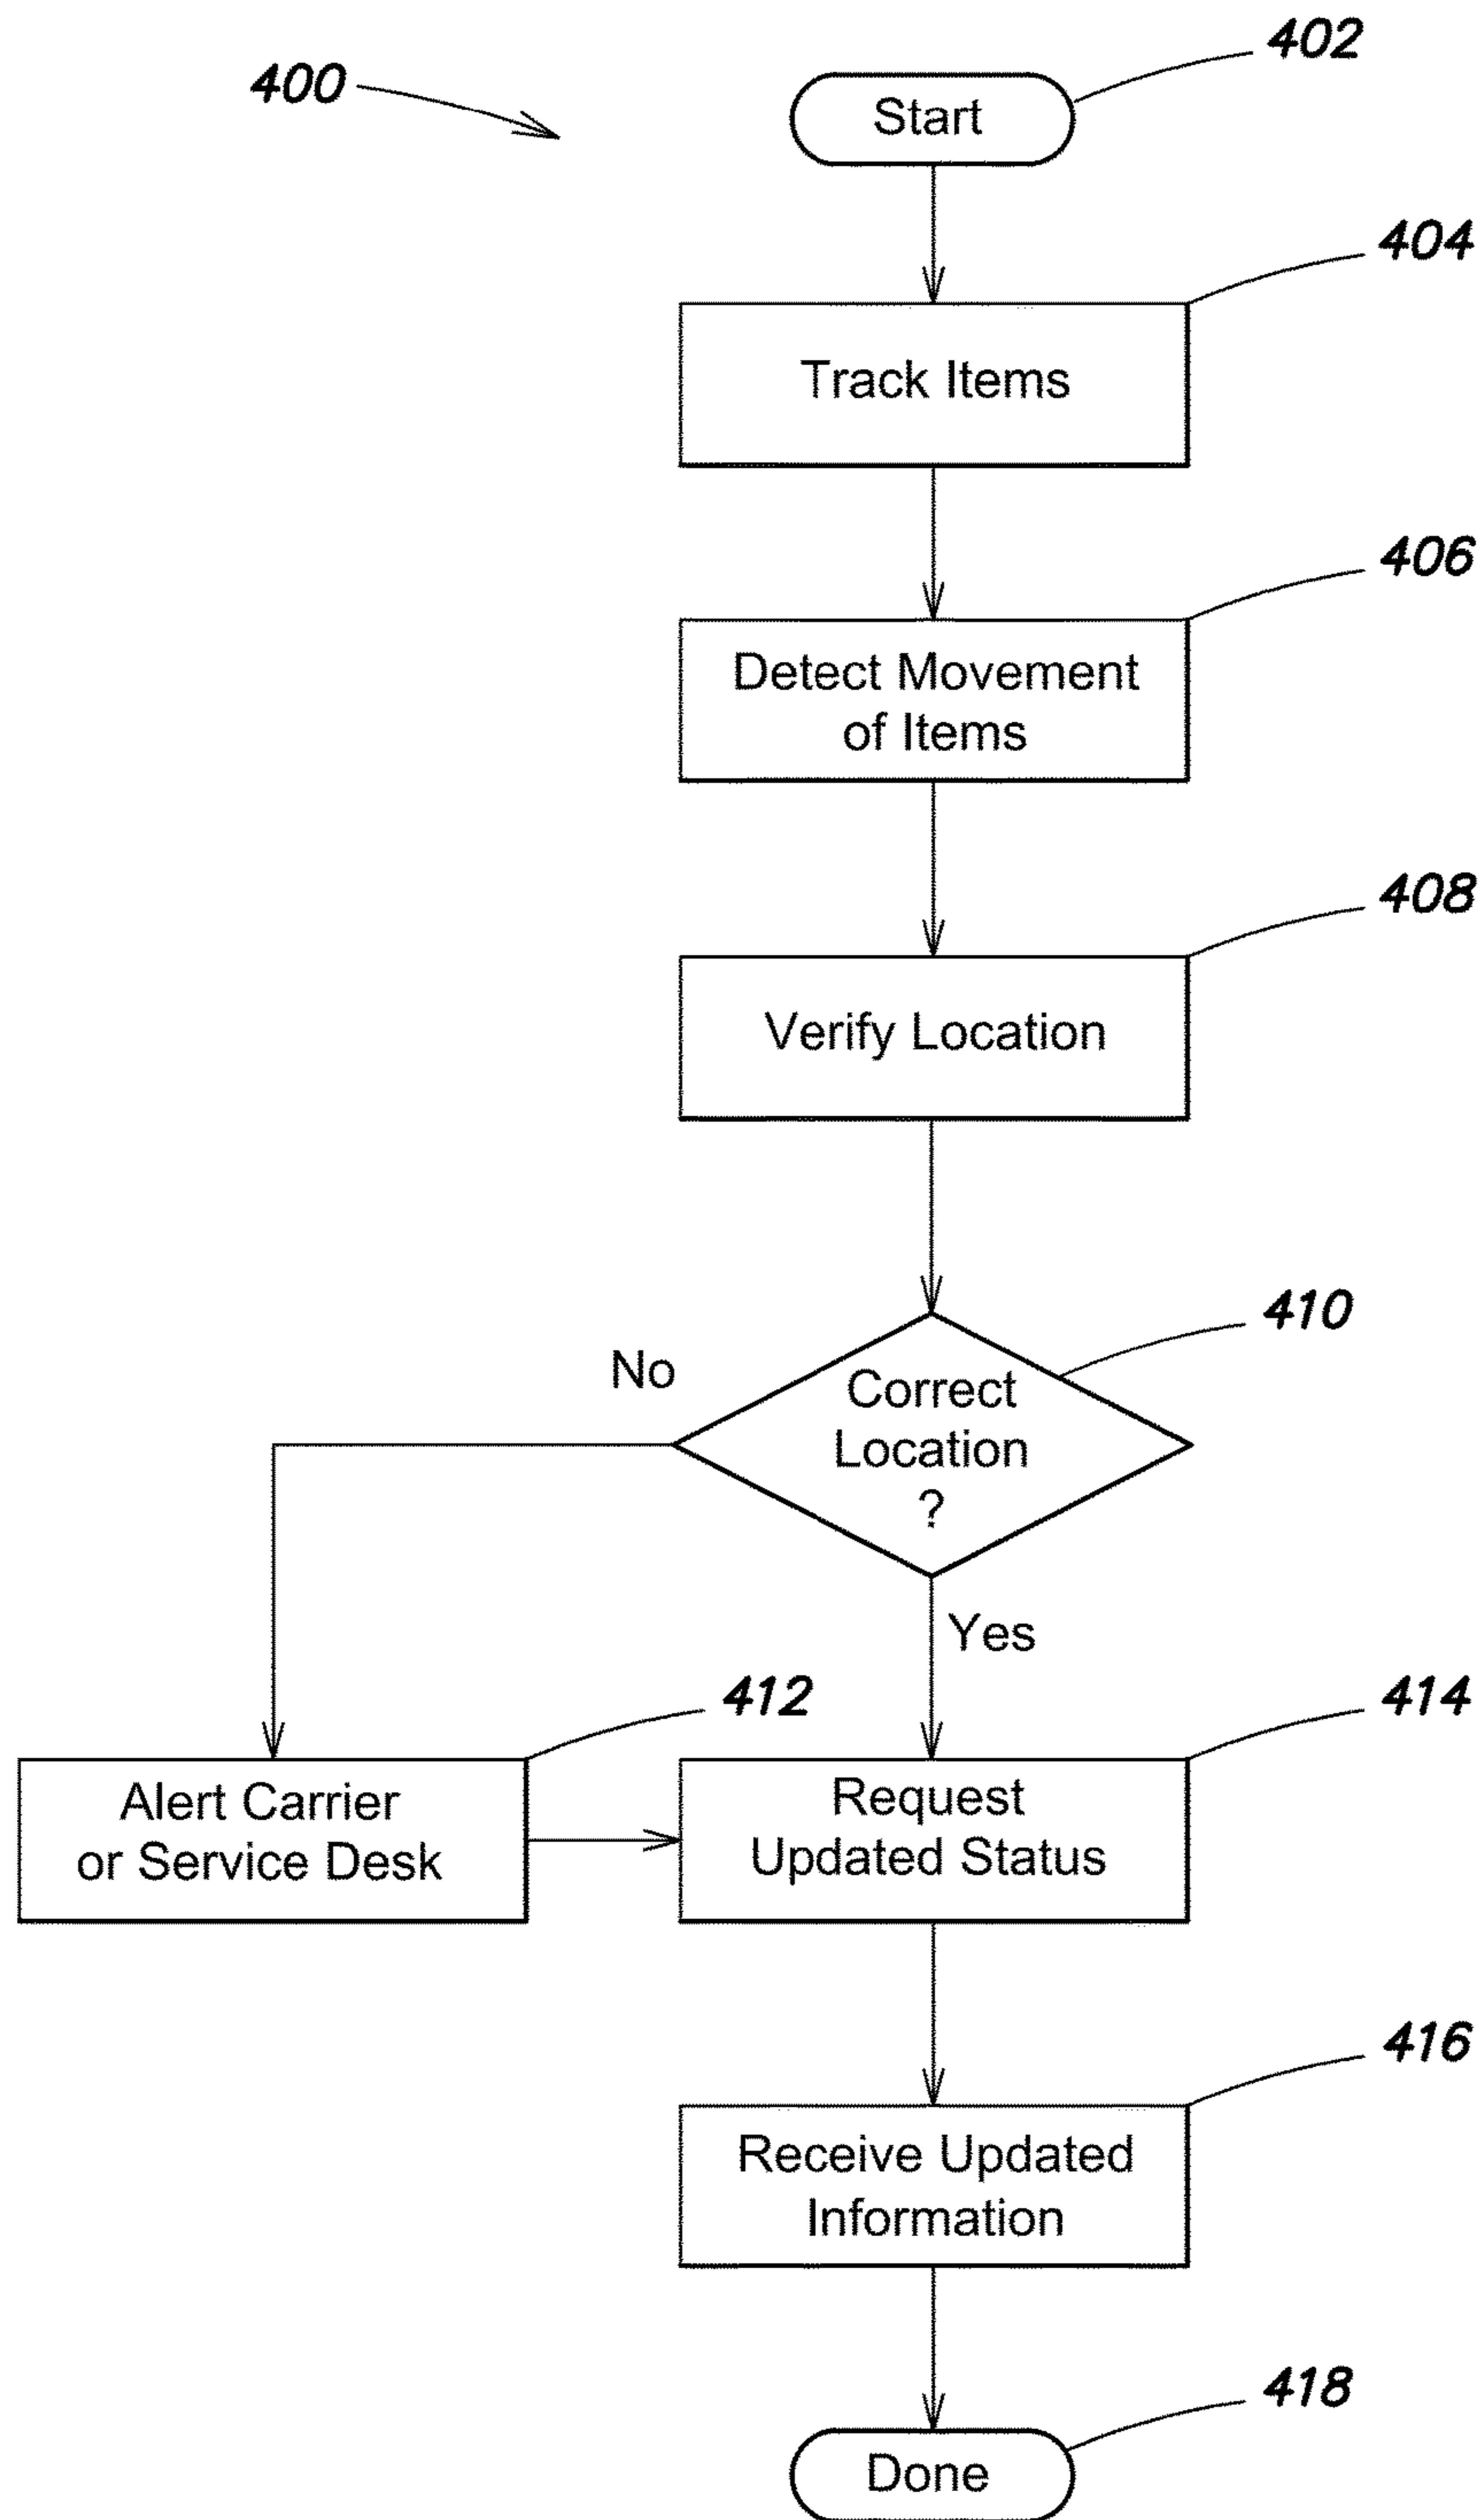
400

402

Start

404

Track Items

406

Detect Movement of Items

408

Verify Location

410

No

Correct Location ?

Yes

412

414

Alert Carrier or Service Desk

Request Updated Status

416

Receive Updated Information

418

Done